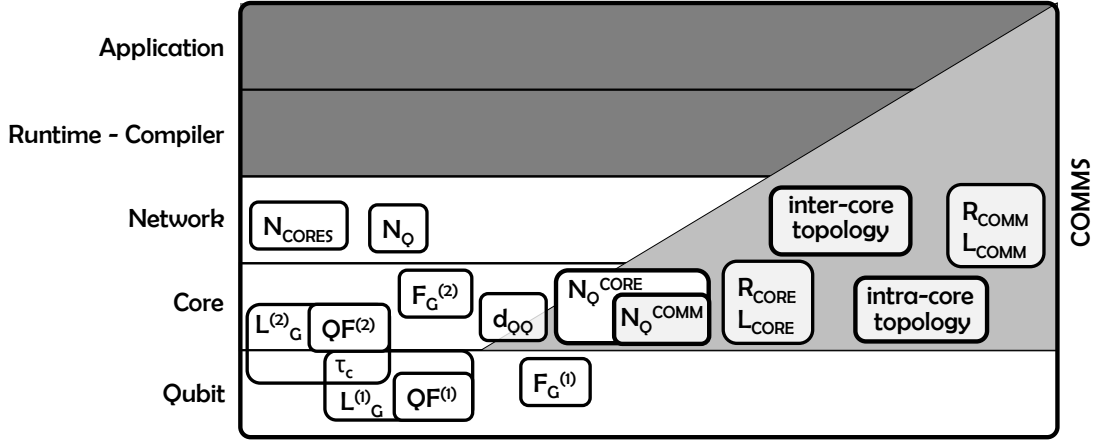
Application

Runtime - Compiler

Network

Core

Qubit

COMMS

$N_{CORES}$

$N_Q$

inter-core topology

$R_{COMM}$
$L_{COMM}$

$F_G^{(2)}$

$N_Q^{CORE}$

$N_Q^{COMM}$

$R_{CORE}$
$L_{CORE}$

intra-core topology

$d_{QQ}$

$L^{(2)}{}_G$

$QF^{(2)}$

$\tau_c$

$L^{(1)}{}_G$

$QF^{(1)}$

$F_G^{(1)}$